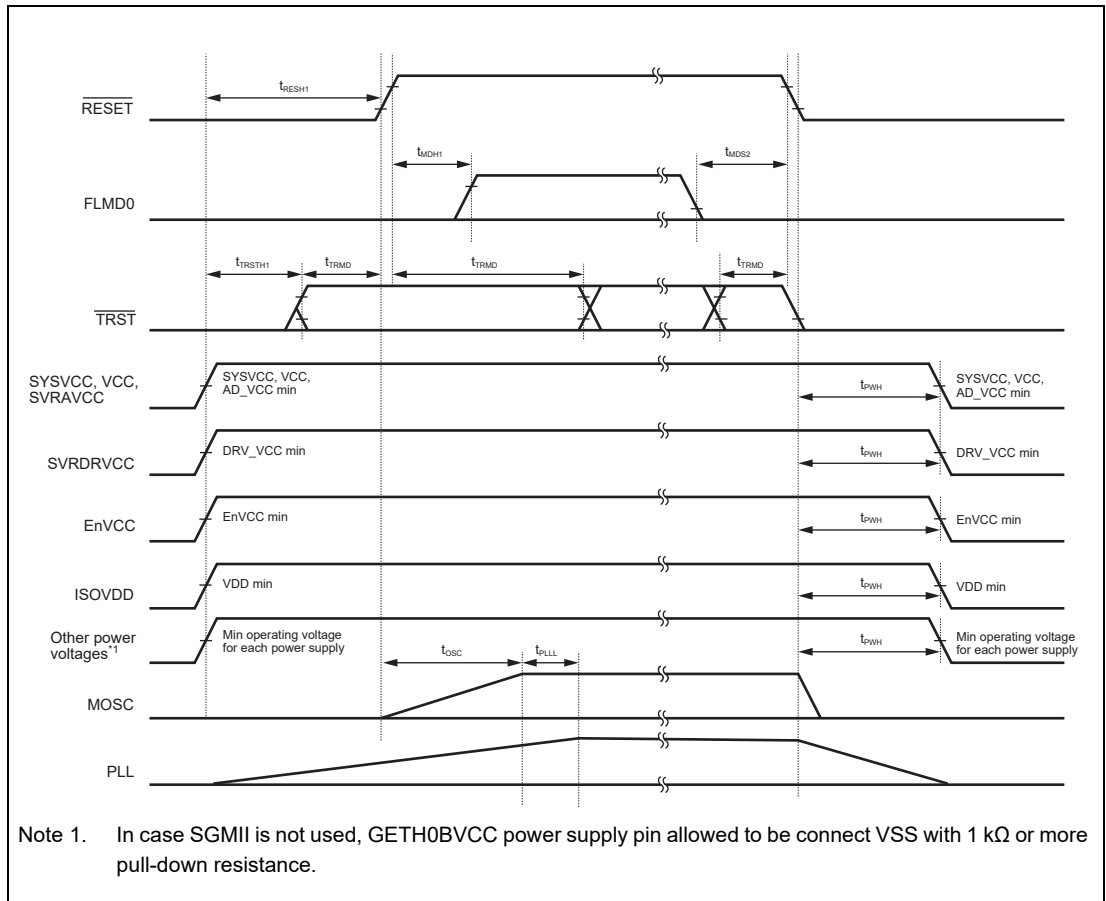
$t_{RESH1}$

$\overline{RESET}$

$t_{MDH1}$

$t_{MDS2}$

FLMD0

$t_{TRSTH1}$ $t_{TRMD}$ $t_{TRMD}$ $t_{TRMD}$

$\overline{TRST}$

SYSVCC, VCC, SVRAVCC

SYSVCC, VCC, AD_VCC min

$t_{PWH}$

SYSVCC, VCC, AD_VCC min

SVRDRVCC

DRV_VCC min

$t_{PWH}$

DRV_VCC min

EnVCC

EnVCC min

$t_{PWH}$

EnVCC min

ISOVDD

VDD min

$t_{PWH}$

VDD min

Other power voltages$^{*1}$

Min operating voltage for each power supply

$t_{OSC}$ $t_{PLLL}$

$t_{PWH}$

Min operating voltage for each power supply

MOSC

PLL

Note 1. In case SGMII is not used, GETH0BVCC power supply pin allowed to be connect VSS with 1 kΩ or more pull-down resistance.